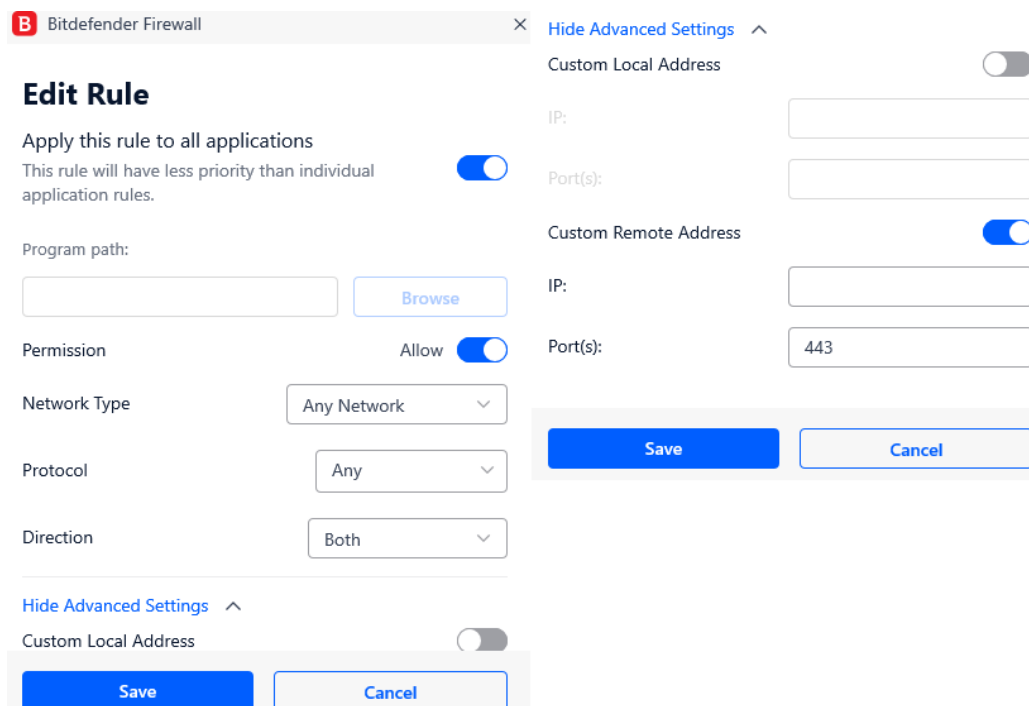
B Bitdefender Firewall ×

Edit Rule

Apply this rule to all applications
This rule will have less priority than individual application rules.

Program path:

Browse

Permission Allow

Network Type Any Network

Protocol Any

Direction Both

Hide Advanced Settings

Custom Local Address

Save Cancel

Hide Advanced Settings

Custom Local Address

IP:

Port(s):

Custom Remote Address

IP:

Port(s): 443

Save Cancel